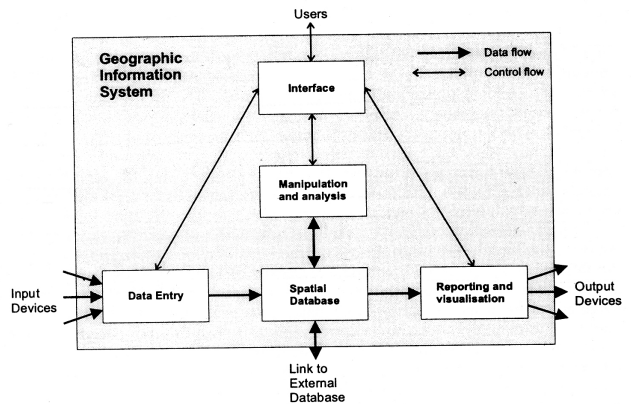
Users

Geographic Information System

Data flow

Control flow

Interface

Manipulation and analysis

Input Devices

Data Entry

Spatial Database

Reporting and visualisation

Output Devices

Link to External Database